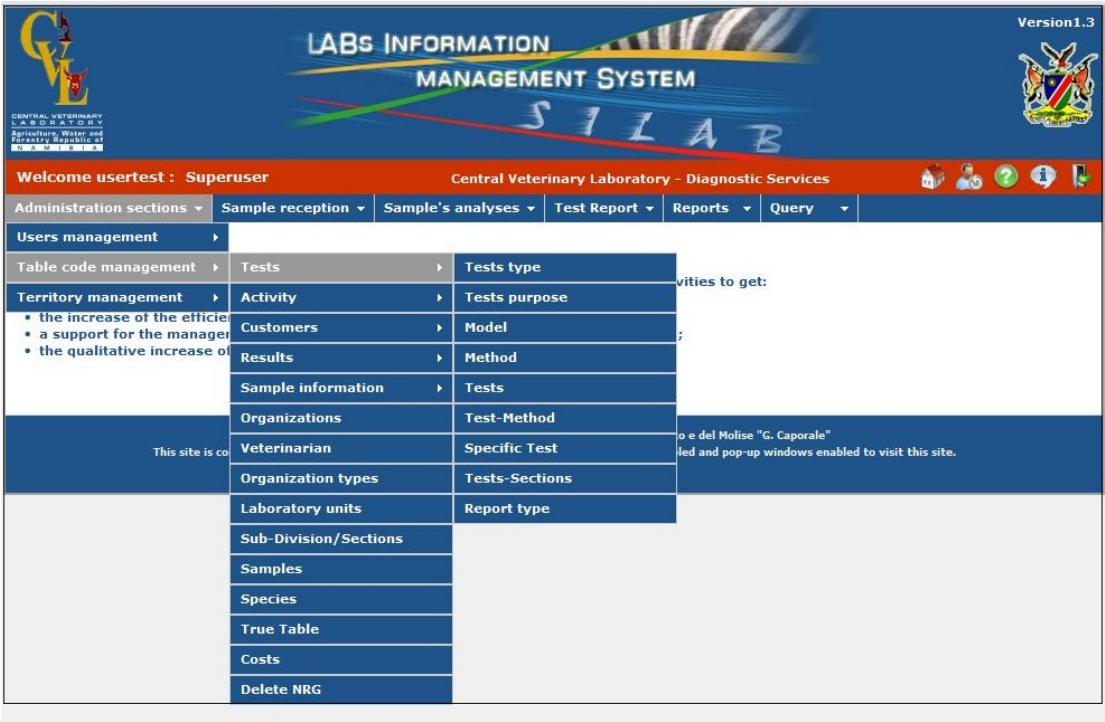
CVL
CENTRAL VETERINARY LABORATORY
Agriculture, Water and Forestry Republic of NAMIBIA

LABs INFORMATION MANAGEMENT SYSTEM
SILAB

Version1.3

Welcome usertest : Superuser
Central Veterinary Laboratory - Diagnostic Services

Administration sections ▾
Sample reception ▾
Sample's analyses ▾
Test Report ▾
Reports ▾
Query ▾

Users management ▸
Table code management ▸
Territory management ▸

Tests ▸
Activity ▸
Customers ▸
Results ▸
Sample information ▸
Organizations
Veterinarian
Organization types
Laboratory units
Sub-Division/Sections
Samples
Species
True Table
Costs
Delete NRG

Tests type
Tests purpose
Model
Method
Tests
Test-Method
Specific Test
Tests-Sections
Report type

vities to get:
• the increase of the efficie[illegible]
• a support for the manage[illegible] ;
• the qualitative increase o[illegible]

This site is co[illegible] o e del Molise "G. Caporale"
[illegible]led and pop-up windows enabled to visit this site.